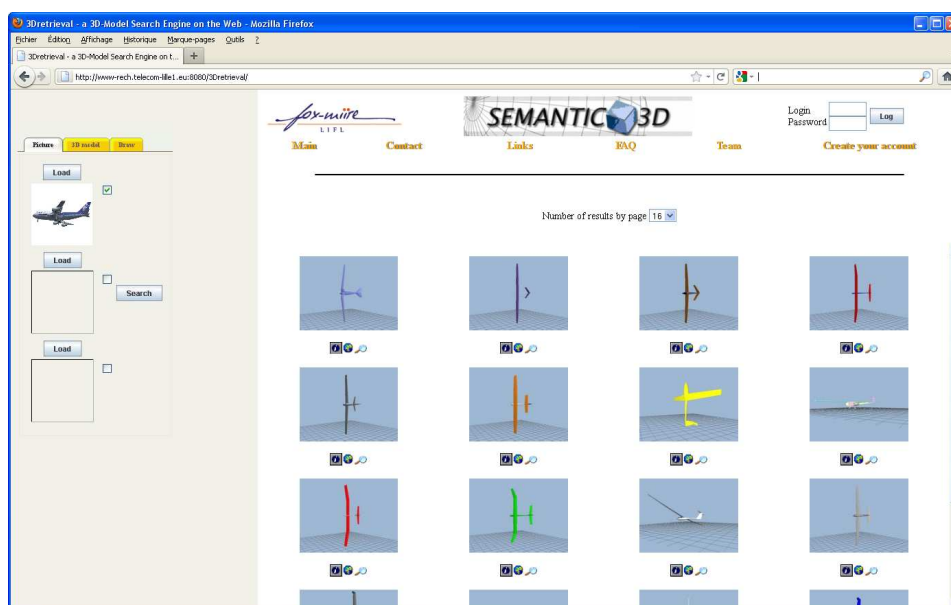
3Dretrieval - a 3D-Model Search Engine on the Web - Mozilla Firefox

Fichier Édition Affichage Historique Marque-pages Outils ?

3Dretrieval - a 3D-Model Search Engine on t...

http://www-rech.telecom-lille1.eu:8080/3Dretrieval/

fox-miire
LIFL

SEMANTIC 3D

Login
Password

Log

Main Contact Links FAQ Team Create your account

Picture 3D model Draw

Load

Load

Search

Load

Number of results by page 16